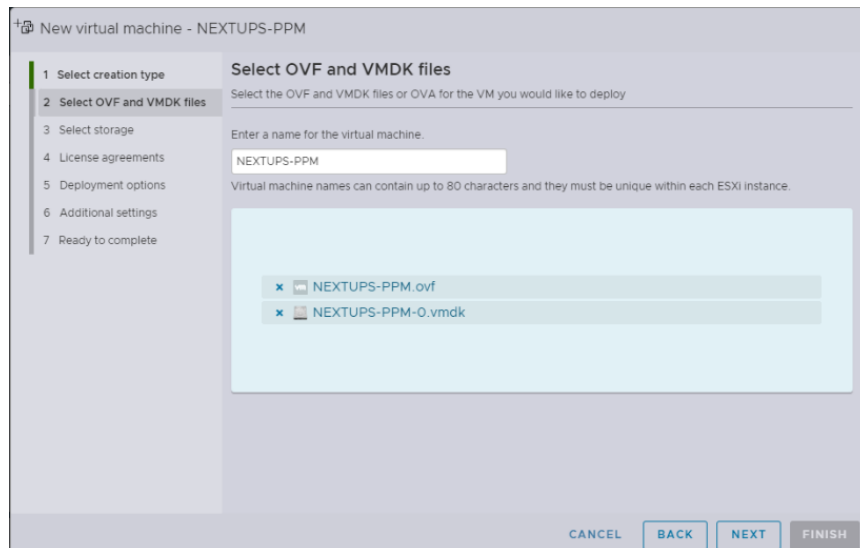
New virtual machine - NEXTUPS-PPM

1 Select creation type
2 Select OVF and VMDK files
3 Select storage
4 License agreements
5 Deployment options
6 Additional settings
7 Ready to complete

Select OVF and VMDK files

Select the OVF and VMDK files or OVA for the VM you would like to deploy

Enter a name for the virtual machine.

NEXTUPS-PPM

Virtual machine names can contain up to 80 characters and they must be unique within each ESXi instance.

× NEXTUPS-PPM.ovf
× NEXTUPS-PPM-0.vmdk

CANCEL BACK NEXT FINISH